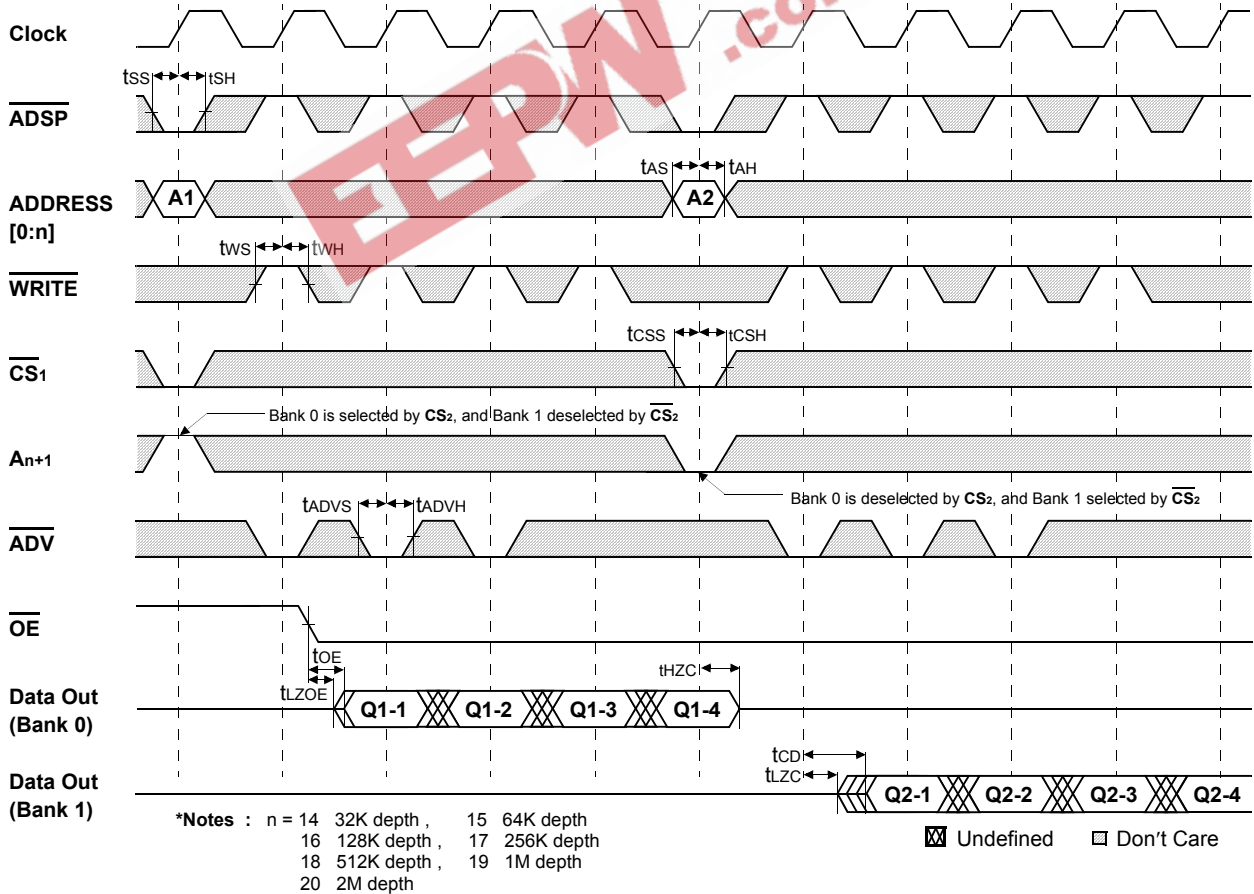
Clock

$t_{SS}$ $t_{SH}$

$\overline{ADSP}$

$t_{AS}$ $t_{AH}$

ADDRESS [0:n]

A1

A2

$t_{WS}$ $t_{WH}$

$\overline{WRITE}$

$t_{CSS}$ $t_{CSH}$

$\overline{CS_1}$

Bank 0 is selected by $CS_2$, and Bank 1 deselected by $\overline{CS_2}$

$A_{n+1}$

Bank 0 is deselected by $CS_2$, and Bank 1 selected by $\overline{CS_2}$

$t_{ADVS}$ $t_{ADVH}$

$\overline{ADV}$

$\overline{OE}$

$t_{OE}$

$t_{HZC}$

$t_{LZOE}$

Data Out (Bank 0)

Q1-1 Q1-2 Q1-3 Q1-4

$t_{CD}$

$t_{LZC}$

Data Out (Bank 1)

Q2-1 Q2-2 Q2-3 Q2-4

*Notes : n = 14 32K depth , 15 64K depth
16 128K depth , 17 256K depth
18 512K depth , 19 1M depth
20 2M depth

Undefined Don't Care

EEPW.com